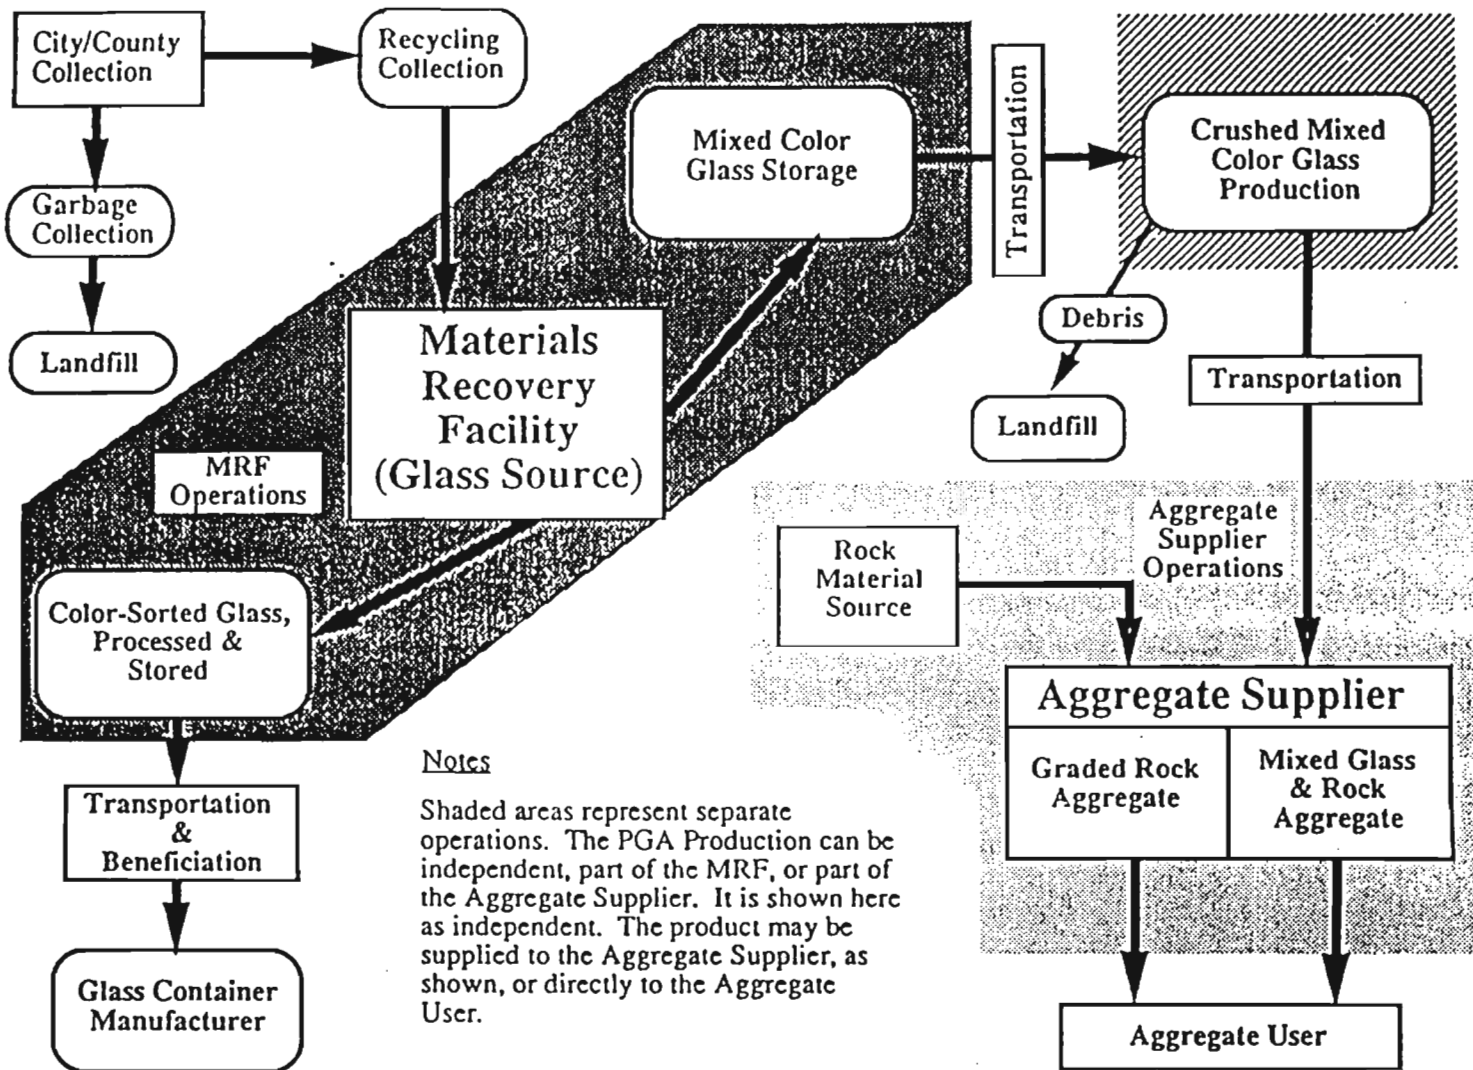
City/County Collection

Recycling Collection

Garbage Collection

Landfill

Mixed Color Glass Storage

Transportation

Crushed Mixed Color Glass Production

Materials Recovery Facility (Glass Source)

MRF Operations

Debris

Landfill

Transportation

Color-Sorted Glass, Processed & Stored

Aggregate Supplier Operations

Rock Material Source

Aggregate Supplier

| Graded Rock Aggregate | Mixed Glass & Rock Aggregate |
|---|---|

Transportation & Beneficiation

Glass Container Manufacturer

Notes

Shaded areas represent separate operations. The PGA Production can be independent, part of the MRF, or part of the Aggregate Supplier. It is shown here as independent. The product may be supplied to the Aggregate Supplier, as shown, or directly to the Aggregate User.

Aggregate User